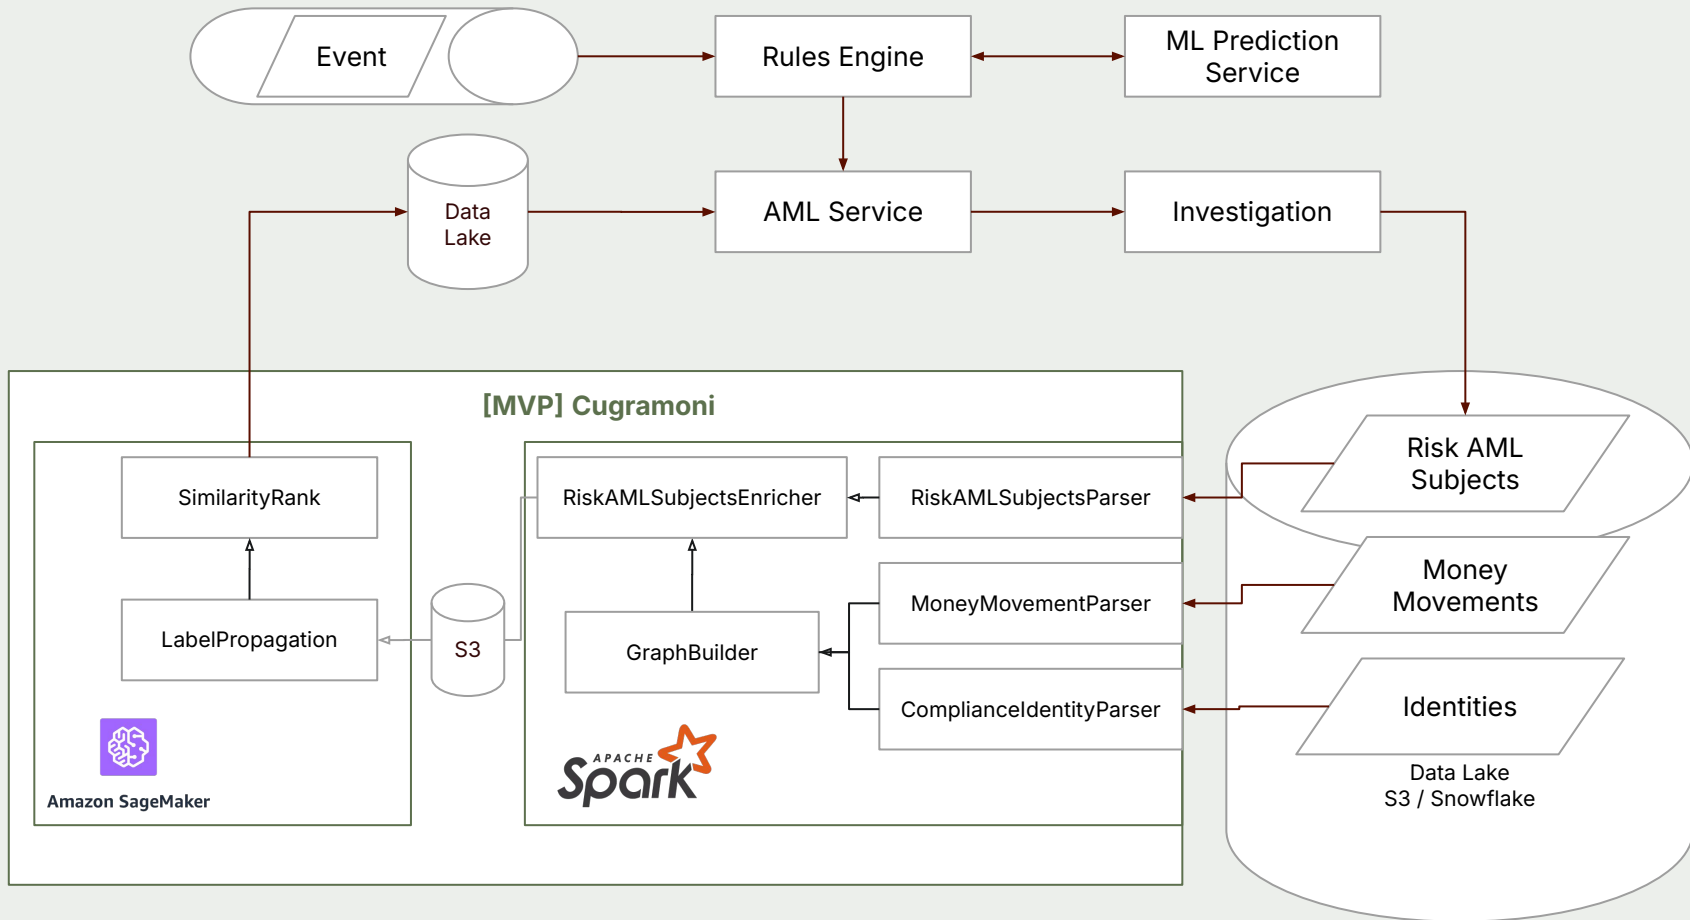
Event

Rules Engine

ML Prediction Service

Data Lake

AML Service

Investigation

[MVP] Cugramoni

SimilarityRank

LabelPropagation

Amazon SageMaker

S3

RiskAMLSubjectsEnricher

RiskAMLSubjectsParser

GraphBuilder

MoneyMovementParser

ComplianceIdentityParser

APACHE Spark

Risk AML Subjects

Money Movements

Identities

Data Lake
S3 / Snowflake